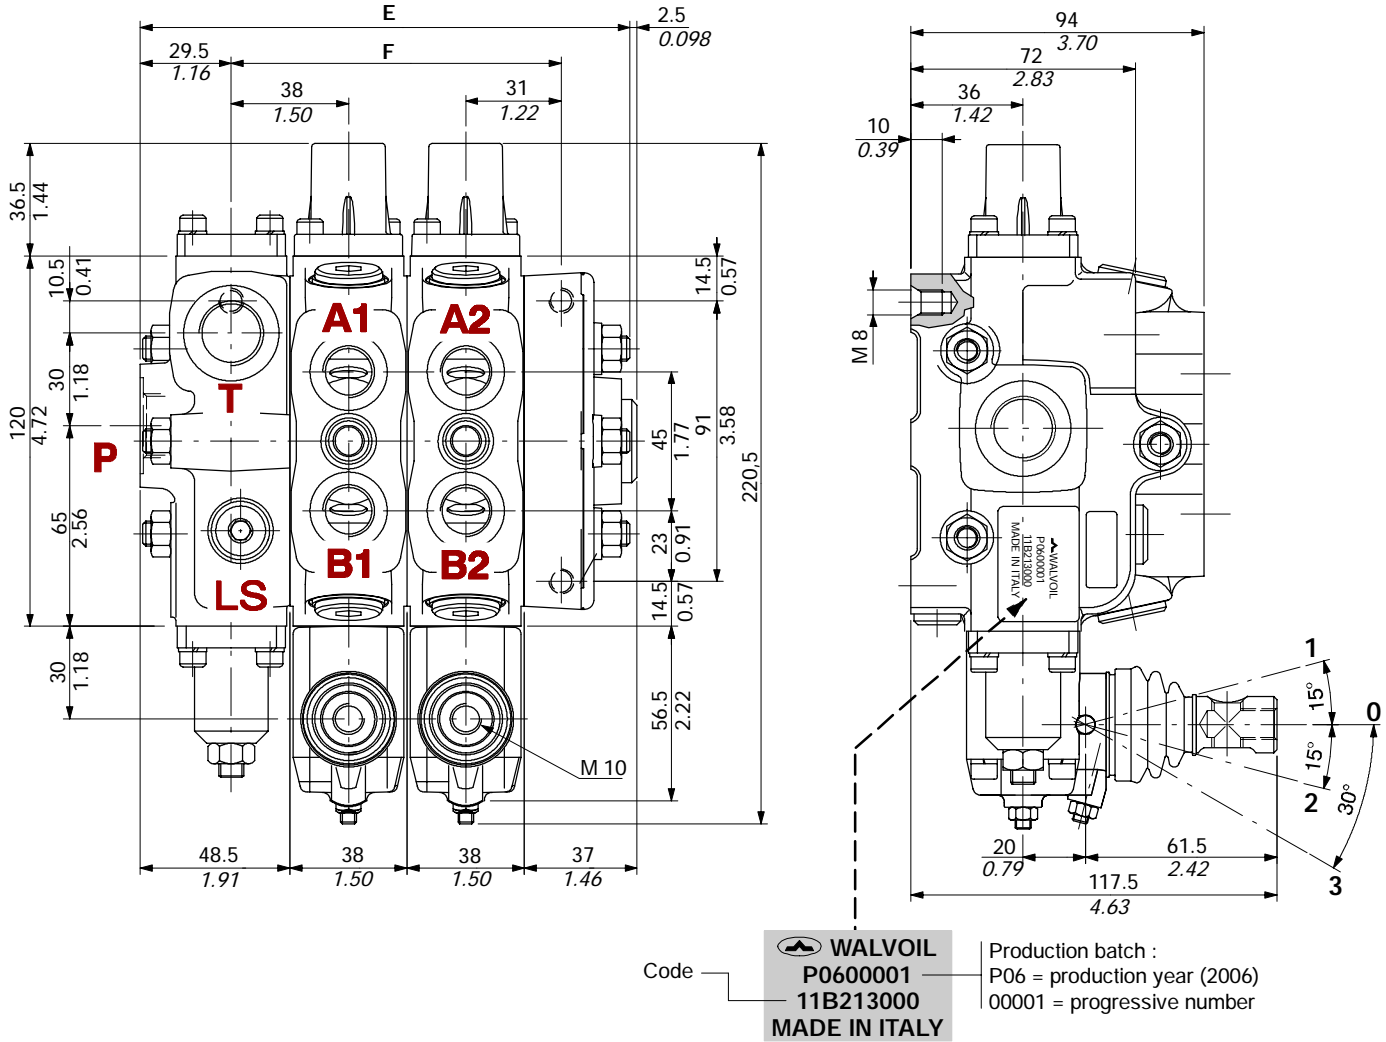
E
2.5
0.098
29.5
1.16
F
38
1.50
31
1.22
94
3.70
72
2.83
36
1.42
10
0.39
36.5
1.44
10.5
0.41
30
1.18
120
4.72
65
2.56
30
1.18
A1
A2
T
P
B1
B2
LS
14.5
0.57
45
1.77
91
3.58
220,5
23
0.91
14.5
0.57
56.5
2.22
M 10
M 8
WALVOIL
P0600001
11B213000
MADE IN ITALY
1
15°
0
15°
2
30°
3
20
0.79
61.5
2.42
117.5
4.63
48.5
1.91
38
1.50
38
1.50
37
1.46
Code
WALVOIL
P0600001
11B213000
MADE IN ITALY
Production batch :
P06 = production year (2006)
00001 = progressive number